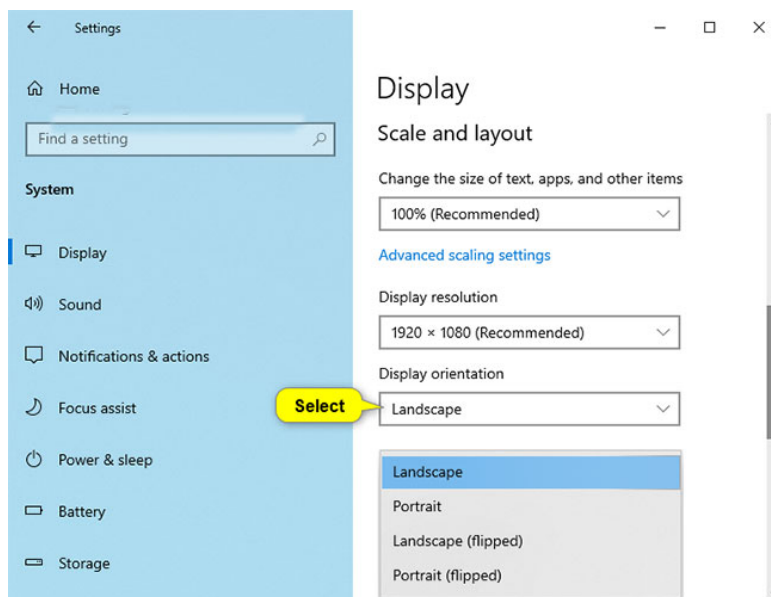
Settings

Home

Find a setting

System

Display

Sound

Notifications & actions

Focus assist

Power & sleep

Battery

Storage

Display

Scale and layout

Change the size of text, apps, and other items

100% (Recommended)

Advanced scaling settings

Display resolution

1920 × 1080 (Recommended)

Display orientation

Select

Landscape

Landscape

Portrait

Landscape (flipped)

Portrait (flipped)